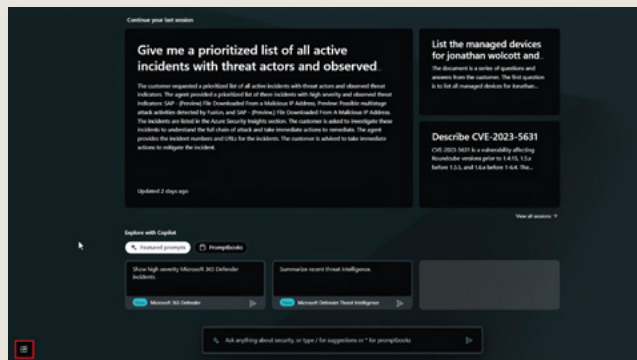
Continue your last session

Give me a prioritized list of all active incidents with threat actors and observed...

The customer requested a prioritized list of all active incidents with threat actors and observed threat indicators. The agent provided a prioritized list of three incidents with high severity and observed threat indicators: SAP - (Preview) File Downloaded From a Malicious IP Address, Preview Possible multistage attack activities detected by Fusion, and SAP - (Preview) File Downloaded From A Malicious IP Address. The incidents are listed in the Azure Security Insights section. The customer is asked to investigate these incidents to understand the full chain of attack and take immediate actions to remediate. The agent provides the incident numbers and URLs for the incidents. The customer is advised to take immediate actions to mitigate the incident.

Updated 2 days ago

List the managed devices for jonathan wolcott and...

The document is a series of questions and answers from the customer. The first question is to list all managed devices for jonathan...

Describe CVE-2023-5631

CVE-2023-5631 is a vulnerability affecting Roundcube versions prior to 1.4.15, 1.5.x before 1.5.5, and 1.6.x before 1.6.4. The...

View all sessions

Explore with Copilot

Featured prompts   Promptbooks

Show high severity Microsoft 365 Defender incidents.

Microsoft 365 Defender

Summarize recent threat intelligence.

Microsoft Defender Threat Intelligence

Ask anything about security, or type / for suggestions or * for promptbooks